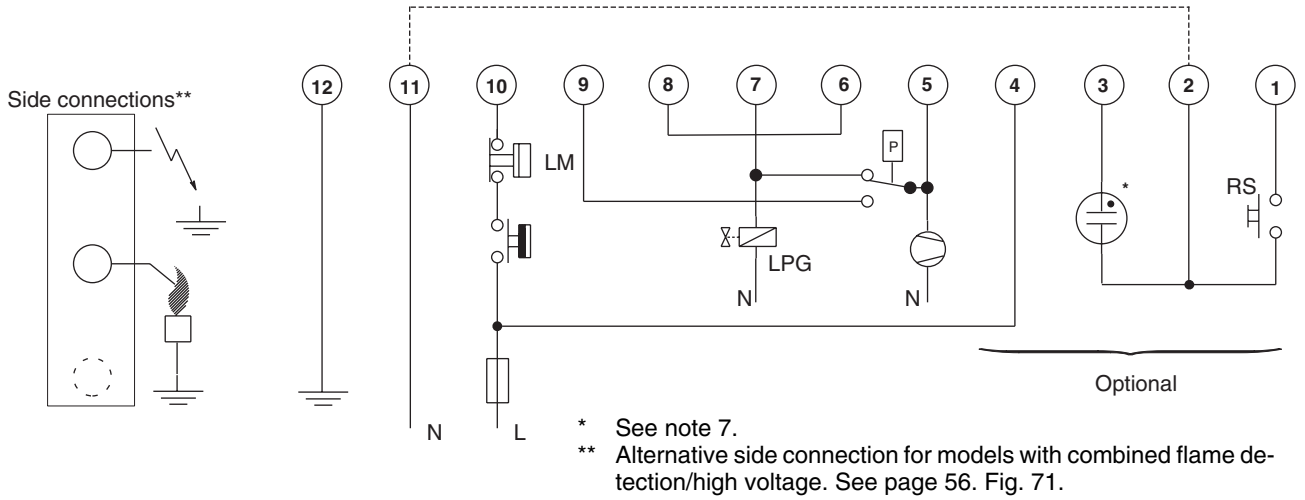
Side connections**

12 11 10 9 8 7 6 5 4 3 2 1

LM

P

*

RS

LPG

N N

Optional

N L

* See note 7.
** Alternative side connection for models with combined flame detection/high voltage. See page 56. Fig. 71.